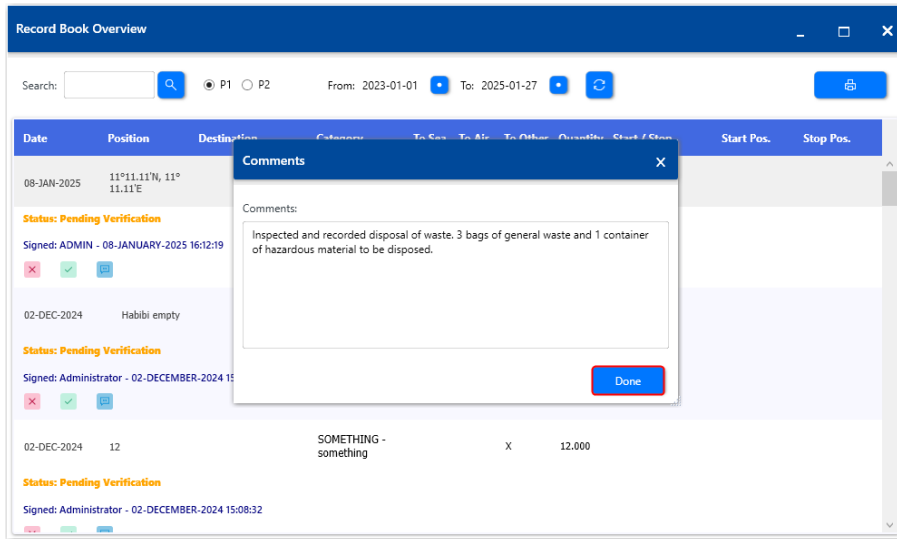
Record Book Overview

Search: P1 P2 From: 2023-01-01 To: 2025-01-27

| Date | Position | Destination | Category | To Sea | To Air | To Other | Quantity | Start / Stop | Start Pos. | Stop Pos. |
|---|---|---|---|---|---|---|---|---|---|---|
| 08-JAN-2025 | 11°11.11'N, 11° 11.11'E | | | | | | | | | |

Status: Pending Verification
Signed: ADMIN - 08-JANUARY-2025 16:12:19

| 02-DEC-2024 | Habibi empty | | | | | | | | | |
|---|---|---|---|---|---|---|---|---|---|---|

Status: Pending Verification
Signed: Administrator - 02-DECEMBER-2024 15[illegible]

| 02-DEC-2024 | 12 | | SOMETHING - something | | | X | 12.000 | | | |
|---|---|---|---|---|---|---|---|---|---|---|

Status: Pending Verification
Signed: Administrator - 02-DECEMBER-2024 15:08:32

Comments

Comments:
Inspected and recorded disposal of waste. 3 bags of general waste and 1 container of hazardous material to be disposed.

Done